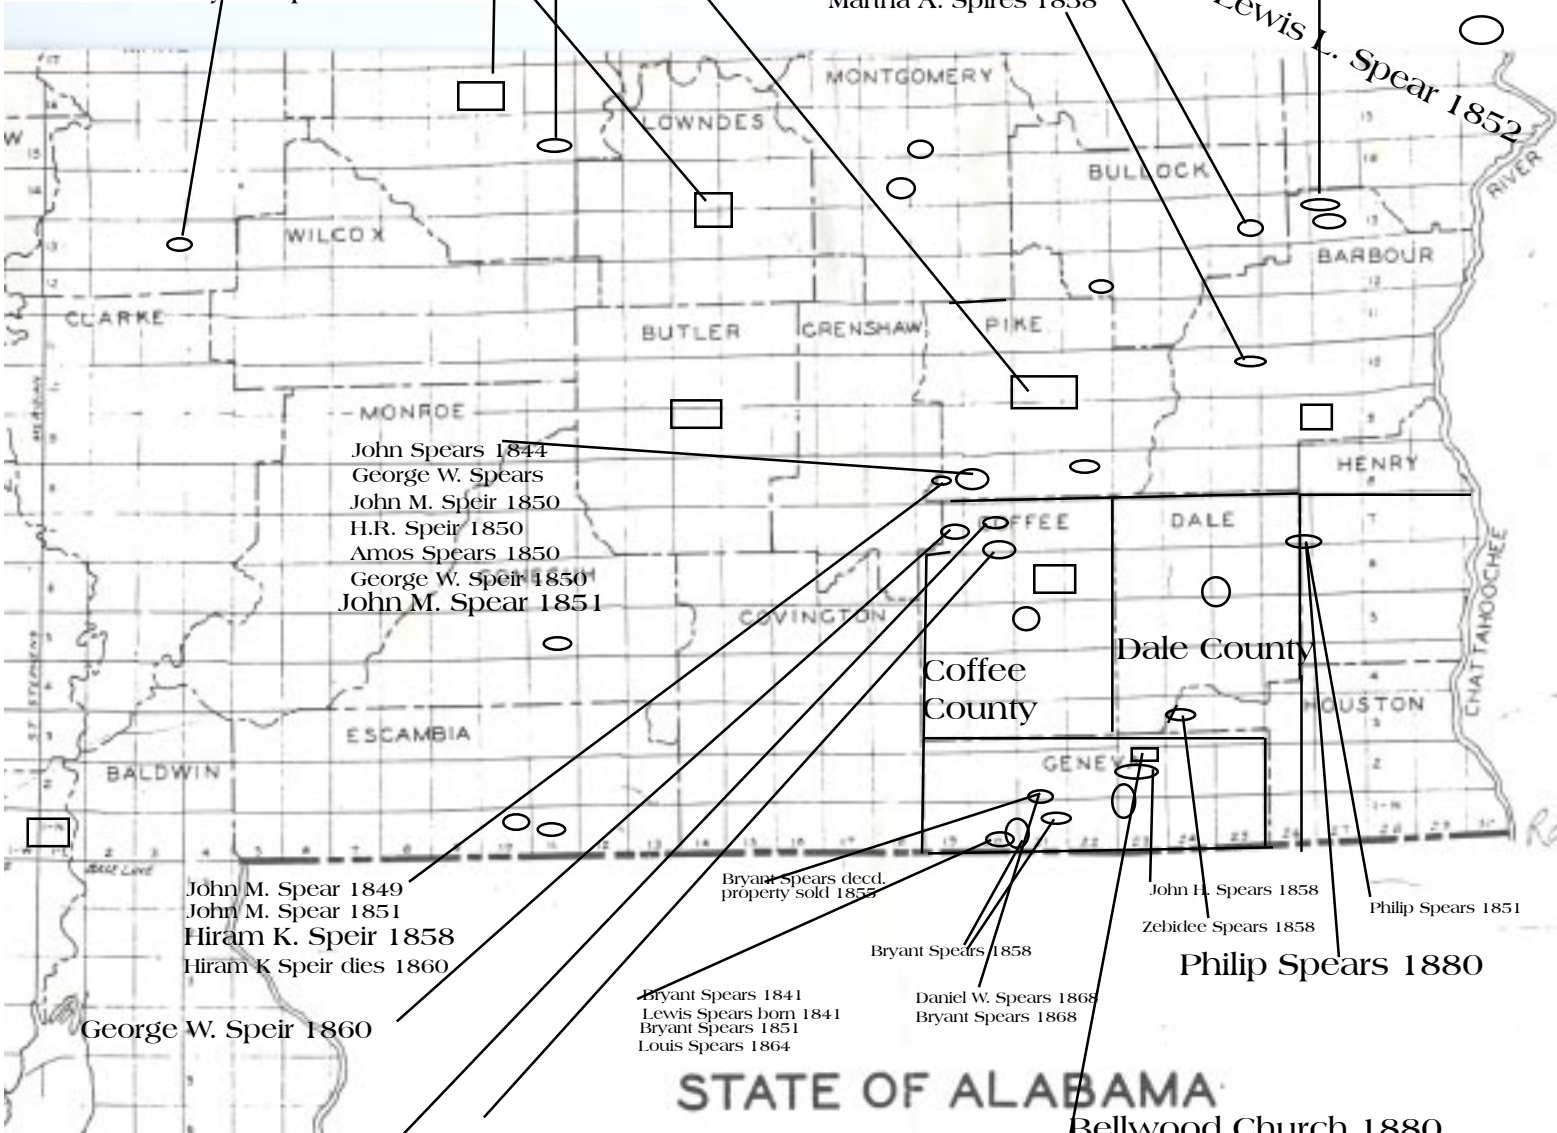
Martha A. Spires 1858

Lewis L. Spear 1852

MONTGOMERY

LOWNDES

BULLOCK

WILCOX

BARBOUR

CLARKE

BUTLER

CRENSHAW

PIKE

MONROE

RIVER

John Spears 1844
George W. Spears
John M. Speir 1850
H.R. Speir 1850
Amos Spears 1850
George W. Speir 1850
John M. Spear 1851

HENRY

COFFEE

DALE

CONECUH

COVINGTON

Dale County

Coffee County

CHATTAHOOCHEE

HOUSTON

ESCAMBIA

BALDWIN

GENEVA

BASE LINE

John M. Spear 1849
John M. Spear 1851
Hiram K. Speir 1858
Hiram K Speir dies 1860

Bryant Spears decd. property sold 1855

John H. Spears 1858

Philip Spears 1851

Zebidee Spears 1858

Bryant Spears 1858

Philip Spears 1880

George W. Speir 1860

Bryant Spears 1841
Lewis Spears born 1841
Bryant Spears 1851
Louis Spears 1864

Daniel W. Spears 1868
Bryant Spears 1868

STATE OF ALABAMA

Bellwood Church 1880